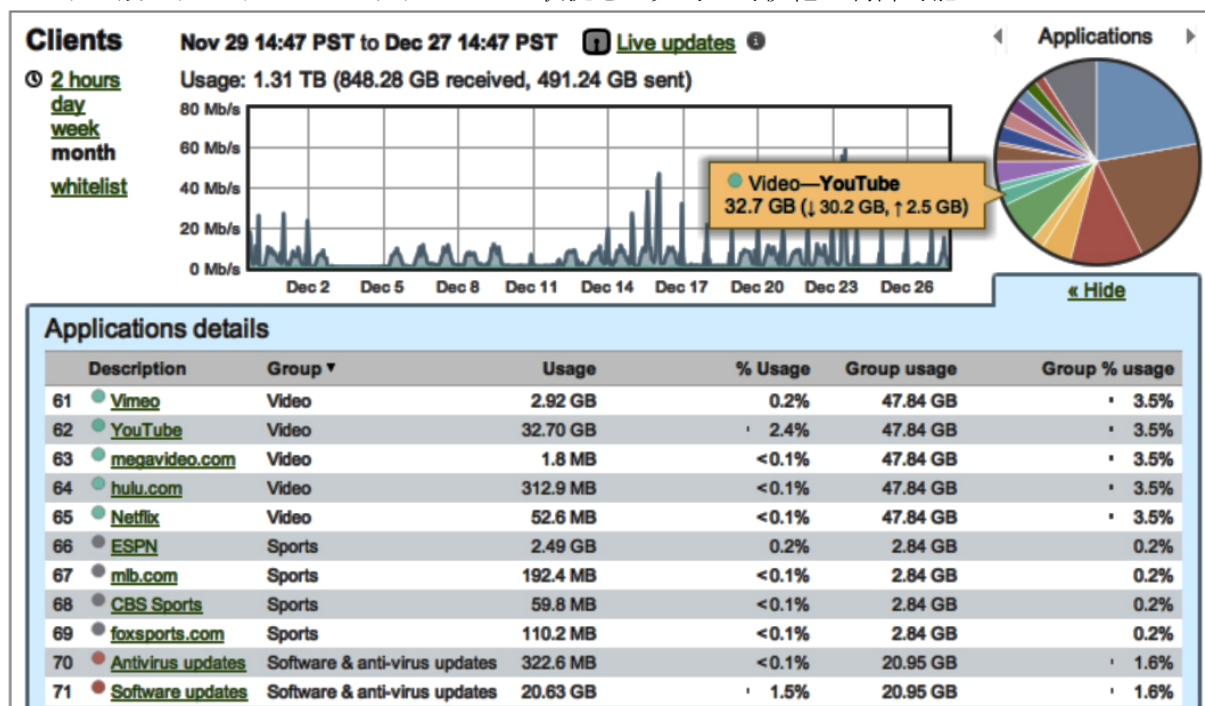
Clients

Nov 29 14:47 PST to Dec 27 14:47 PST Live updates

2 hours
day
week
month
whitelist

Usage: 1.31 TB (848.28 GB received, 491.24 GB sent)

80 Mb/s
60 Mb/s
40 Mb/s
20 Mb/s
0 Mb/s

Dec 2 Dec 5 Dec 8 Dec 11 Dec 14 Dec 17 Dec 20 Dec 23 Dec 26

Video—YouTube
32.7 GB (↓ 30.2 GB, ↑ 2.5 GB)

Applications

« Hide

Applications details

| | Description | Group ▼ | Usage | % Usage | Group usage | Group % usage |
|---|---|---|---|---|---|---|
| 61 | Vimeo | Video | 2.92 GB | 0.2% | 47.84 GB | 3.5% |
| 62 | YouTube | Video | 32.70 GB | 2.4% | 47.84 GB | 3.5% |
| 63 | megavideo.com | Video | 1.8 MB | <0.1% | 47.84 GB | 3.5% |
| 64 | hulu.com | Video | 312.9 MB | <0.1% | 47.84 GB | 3.5% |
| 65 | Netflix | Video | 52.6 MB | <0.1% | 47.84 GB | 3.5% |
| 66 | ESPN | Sports | 2.49 GB | 0.2% | 2.84 GB | 0.2% |
| 67 | mlb.com | Sports | 192.4 MB | <0.1% | 2.84 GB | 0.2% |
| 68 | CBS Sports | Sports | 59.8 MB | <0.1% | 2.84 GB | 0.2% |
| 69 | foxsports.com | Sports | 110.2 MB | <0.1% | 2.84 GB | 0.2% |
| 70 | Antivirus updates | Software & anti-virus updates | 322.6 MB | <0.1% | 20.95 GB | 1.6% |
| 71 | Software updates | Software & anti-virus updates | 20.63 GB | 1.5% | 20.95 GB | 1.6% |